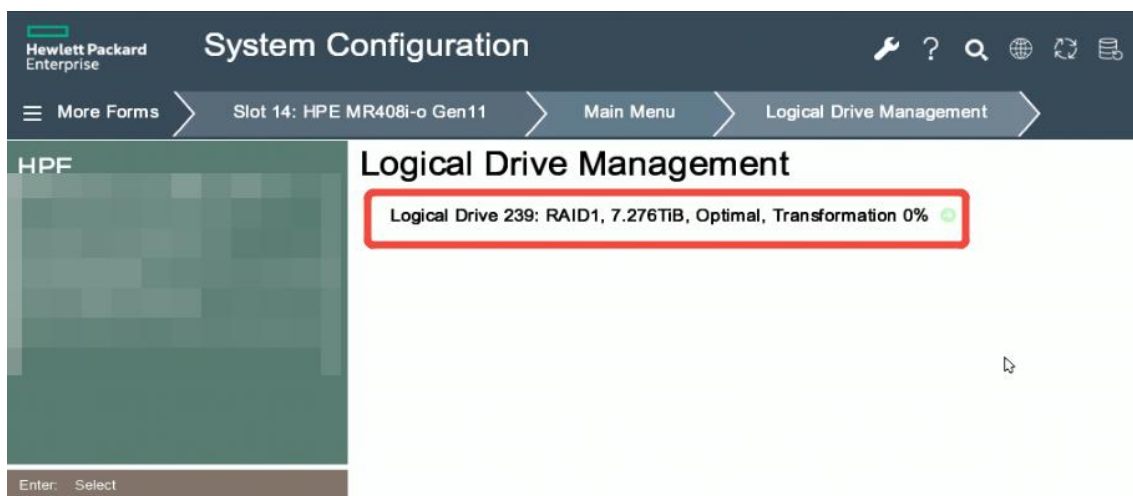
Hewlett Packard Enterprise

System Configuration

More Forms

Slot 14: HPE MR408i-o Gen11

Main Menu

Logical Drive Management

HPE

Logical Drive Management

Logical Drive 239: RAID1, 7.276TiB, Optimal, Transformation 0%

Enter: Select